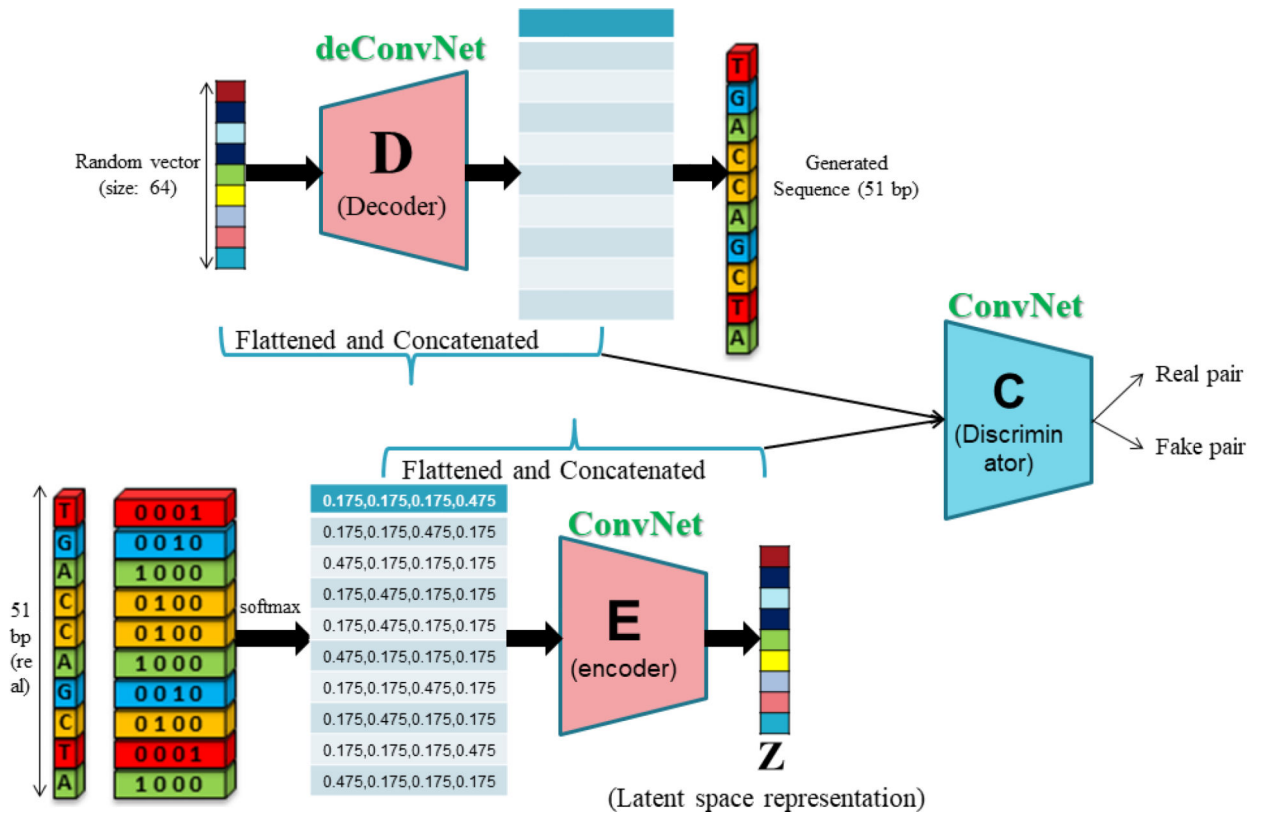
deConvNet

Random vector (size: 64)

D
(Decoder)

T
G
A
C
C
A
G
C
T
A

Generated Sequence (51 bp)

Flattened and Concatenated

ConvNet

C
(Discriminator)

Real pair

Fake pair

Flattened and Concatenated

51 bp (real)

T
G
A
C
C
A
G
C
T
A

0001
0010
1000
0100
0100
1000
0010
0100
0001
1000

softmax

0.175,0.175,0.175,0.475
0.175,0.175,0.475,0.175
0.475,0.175,0.175,0.175
0.175,0.475,0.175,0.175
0.175,0.475,0.175,0.175
0.475,0.175,0.175,0.175
0.175,0.175,0.475,0.175
0.175,0.475,0.175,0.175
0.175,0.175,0.175,0.475
0.475,0.175,0.175,0.175

ConvNet

E
(encoder)

Z
(Latent space representation)